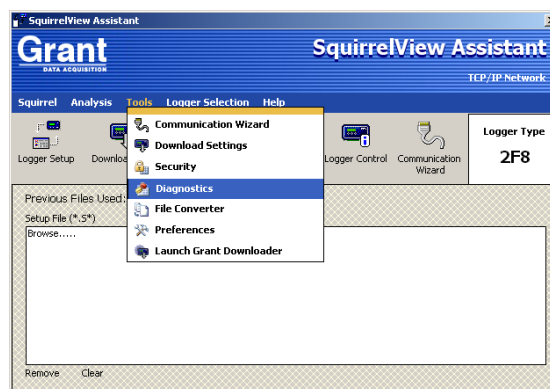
SquirrelView Assistant

Grant
DATA ACQUISITION

SquirrelView Assistant
TCP/IP Network

Squirrel Analysis Tools Logger Selection Help

Logger Setup Downloa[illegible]

Communication Wizard
Download Settings
Security
Diagnostics
File Converter
Preferences
Launch Grant Downloader

Logger Control Communication Wizard

Logger Type
2F8

Previous Files Used:
Setup File (*.S*)
Browse.....

Remove Clear